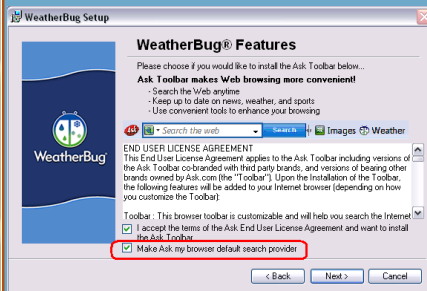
WeatherBug Setup

WeatherBug® Features

Please choose if you would like to install the Ask Toolbar below...

Ask Toolbar makes Web browsing more convenient!
- Search the Web anytime
- Keep up to date on news, weather, and sports
- Use convenient tools to enhance your browsing

Search the web
Search
Images
Weather

WeatherBug

END USER LICENSE AGREEMENT
This End User License Agreement applies to the Ask Toolbar including versions of the Ask Toolbar co-branded with third party brands, and versions of bearing other brands owned by Ask.com (the "Toolbar"). Upon the Installation of the Toolbar, the following features will be added to your Internet browser (depending on how you customize the Toolbar):

Toolbar : This browser toolbar is customizable and will help you search the Internet

I accept the terms of the Ask End User License Agreement and want to install the Ask Toolbar

Make Ask my browser default search provider

< Back
Next >
Cancel